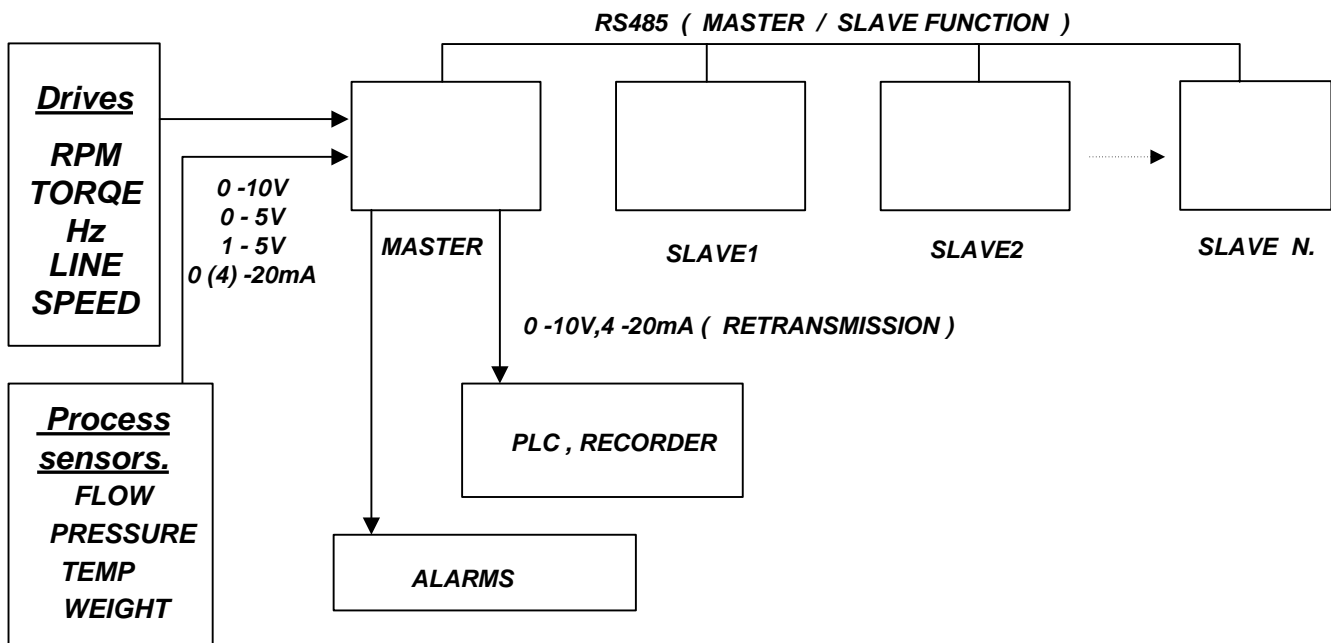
RS485 ( MASTER / SLAVE FUNCTION )

Drives

RPM
TORQE
Hz
LINE
SPEED

0 -10V
0 - 5V
1 - 5V
0 (4) -20mA

MASTER

SLAVE1

SLAVE2

SLAVE N.

0 -10V,4 -20mA ( RETRANSMISSION )

Process sensors.

FLOW
PRESSURE
TEMP
WEIGHT

PLC , RECORDER

ALARMS